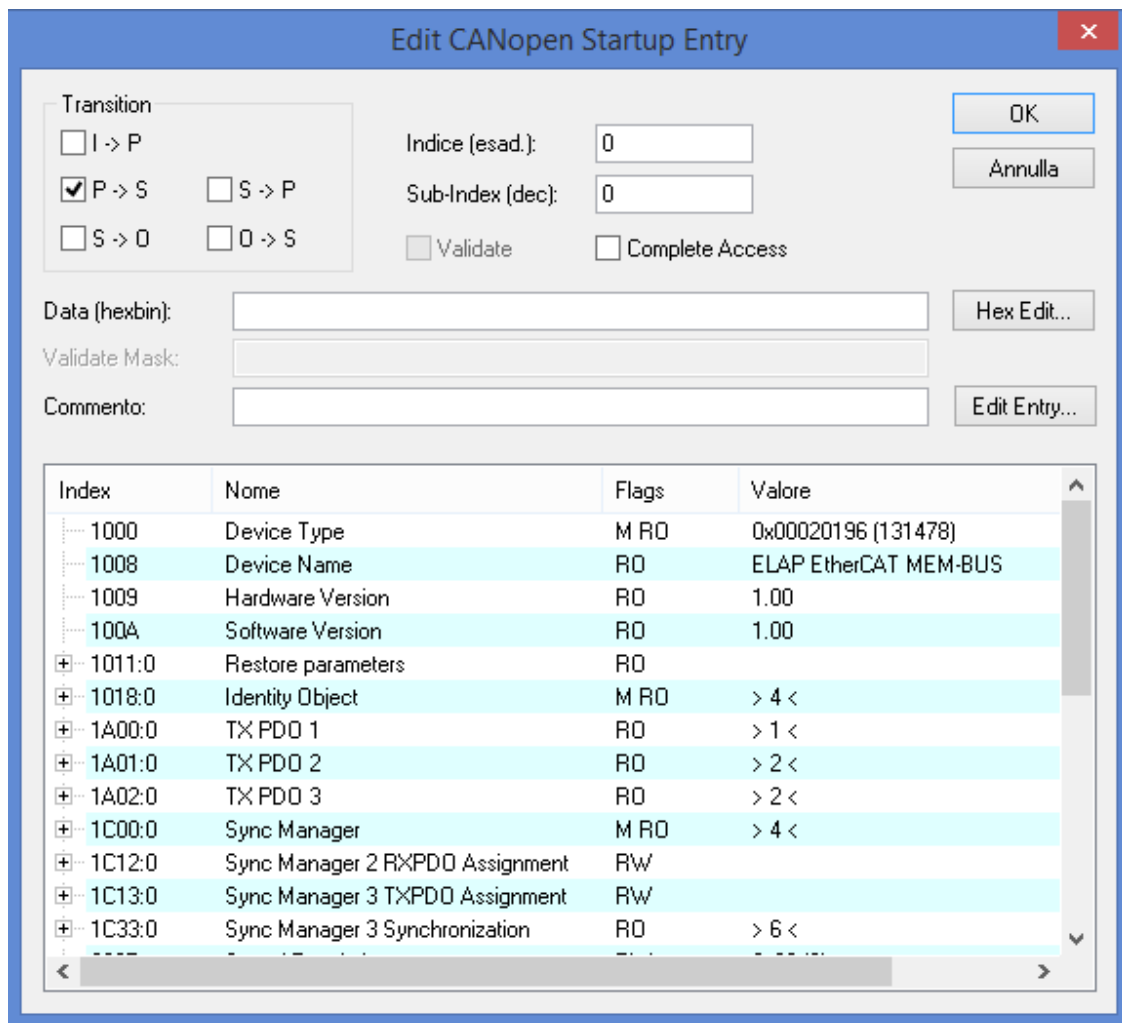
Edit CANopen Startup Entry

Transition
I -> P
P -> S
S -> P
S -> O
O -> S

Indice (esad.): 0
Sub-Index (dec): 0
Validate
Complete Access

OK
Annulla

Data (hexbin):
Hex Edit...
Validate Mask:
Commento:
Edit Entry...

| Index | Nome | Flags | Valore |
|---|---|---|---|
| 1000 | Device Type | M RO | 0x00020196 (131478) |
| 1008 | Device Name | RO | ELAP EtherCAT MEM-BUS |
| 1009 | Hardware Version | RO | 1.00 |
| 100A | Software Version | RO | 1.00 |
| 1011:0 | Restore parameters | RO | |
| 1018:0 | Identity Object | M RO | > 4 < |
| 1A00:0 | TX PDO 1 | RO | > 1 < |
| 1A01:0 | TX PDO 2 | RO | > 2 < |
| 1A02:0 | TX PDO 3 | RO | > 2 < |
| 1C00:0 | Sync Manager | M RO | > 4 < |
| 1C12:0 | Sync Manager 2 RXPDO Assignment | RW | |
| 1C13:0 | Sync Manager 3 TXPDO Assignment | RW | |
| 1C33:0 | Sync Manager 3 Synchronization | RO | > 6 < |
| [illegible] | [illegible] | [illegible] | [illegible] |